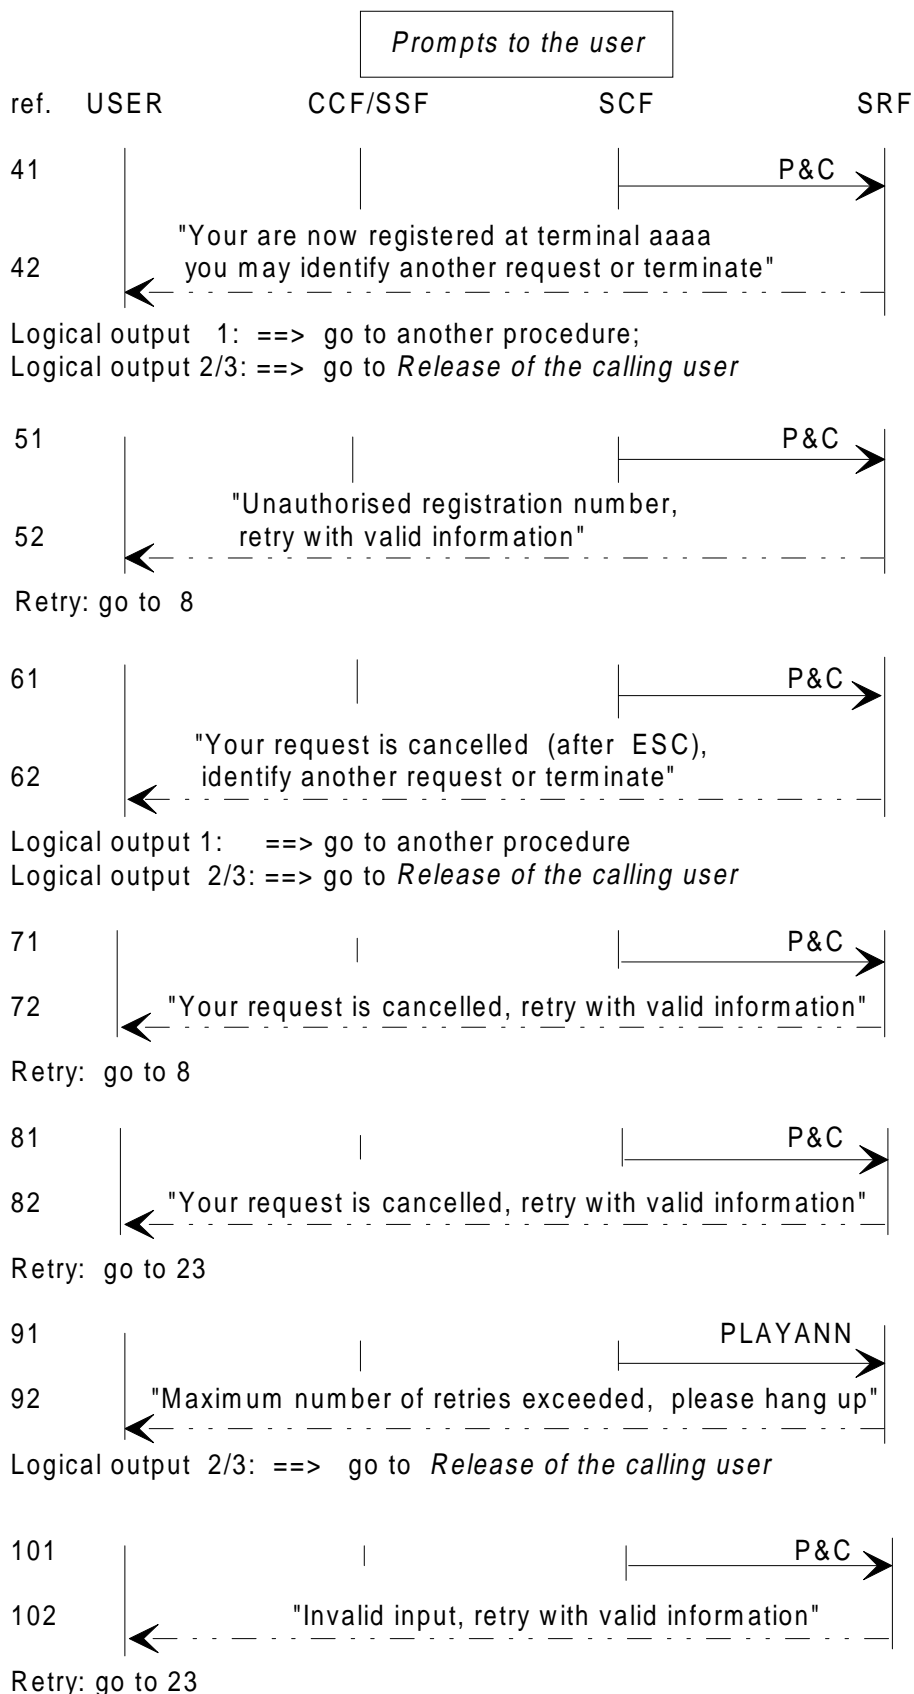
*Prompts to the user*

ref. USER CCF/SSF SCF SRF

41 P&C

"Your are now registered at terminal aaaa
42 you may identify another request or terminate"

Logical output 1: ==> go to another procedure;
Logical output 2/3: ==> go to *Release of the calling user*

51 P&C

"Unauthorised registration number,
52 retry with valid information"

Retry: go to 8

61 P&C

"Your request is cancelled (after ESC),
62 identify another request or terminate"

Logical output 1: ==> go to another procedure
Logical output 2/3: ==> go to *Release of the calling user*

71 P&C

72 "Your request is cancelled, retry with valid information"

Retry: go to 8

81 P&C

82 "Your request is cancelled, retry with valid information"

Retry: go to 23

91 PLAYANN

92 "Maximum number of retries exceeded, please hang up"

Logical output 2/3: ==> go to *Release of the calling user*

101 P&C

102 "Invalid input, retry with valid information"

Retry: go to 23